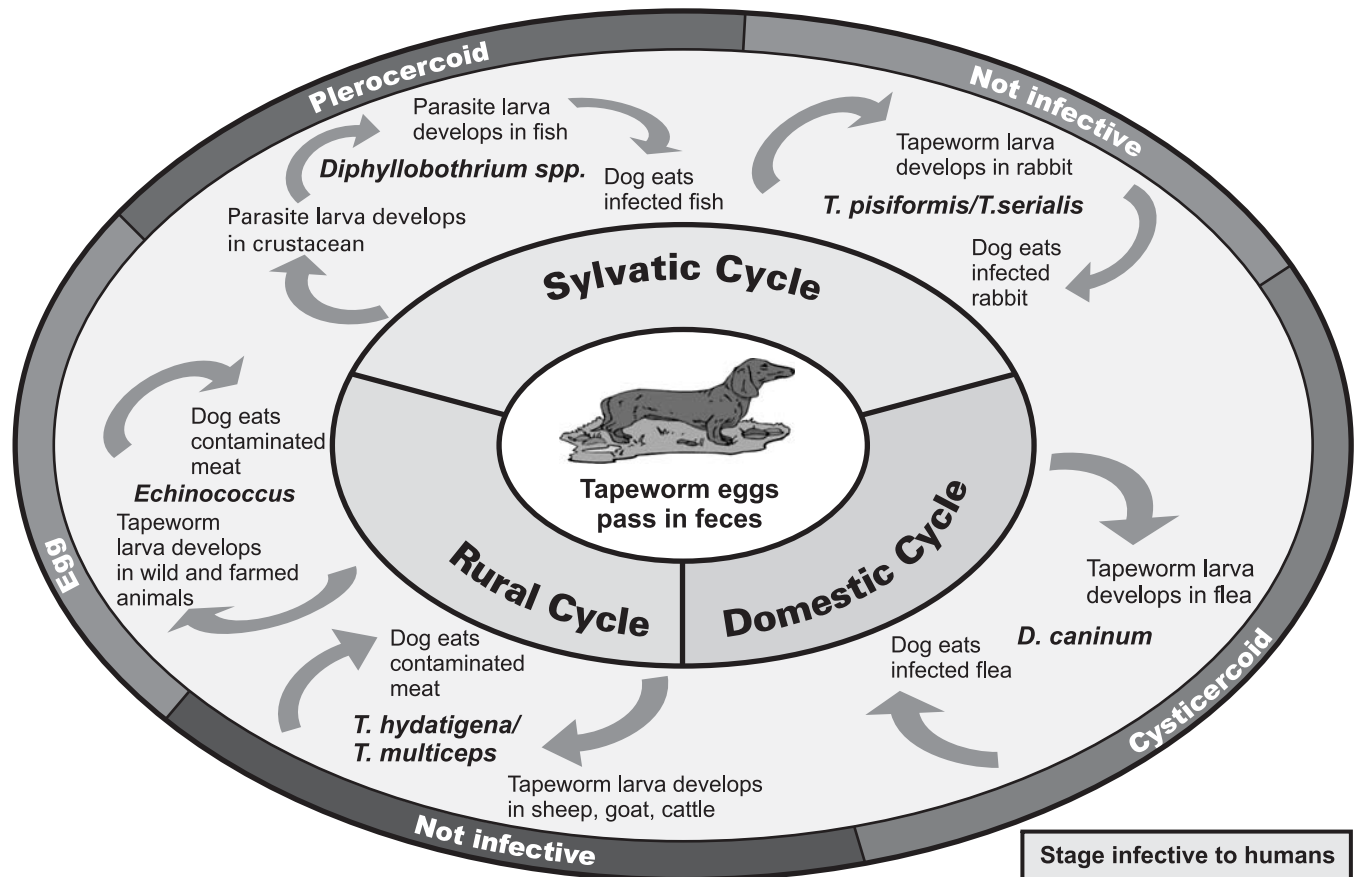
Plerocercoid

Not infective

Parasite larva develops in fish

Dog eats infected fish

Diphyllobothrium spp.

Parasite larva develops in crustacean

Tapeworm larva develops in rabbit

T. pisiformis/T.serialis

Dog eats infected rabbit

Sylvatic Cycle

Dog eats contaminated meat

Echinococcus

Tapeworm larva develops in wild and farmed animals

Egg

Tapeworm eggs pass in feces

Rural Cycle

Domestic Cycle

Tapeworm larva develops in flea

D. caninum

Dog eats infected flea

Dog eats contaminated meat

T. hydatigena/ T. multiceps

Tapeworm larva develops in sheep, goat, cattle

Cysticercoid

Not infective

Stage infective to humans